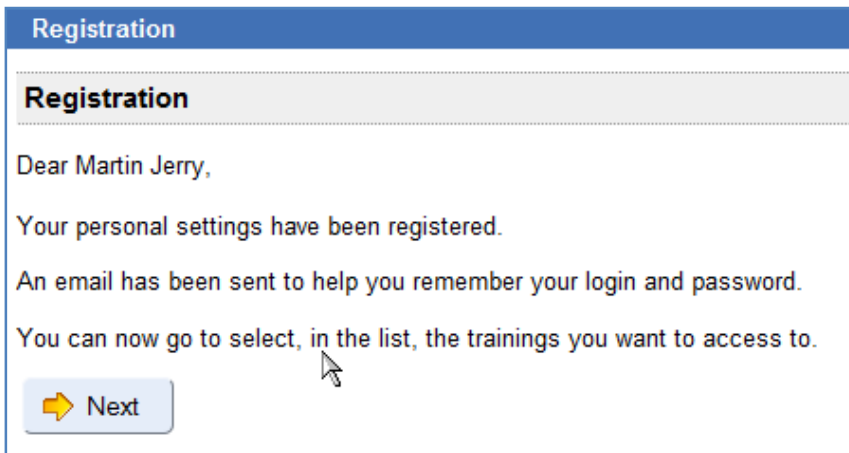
Registration

Registration

Dear Martin Jerry,

Your personal settings have been registered.

An email has been sent to help you remember your login and password.

You can now go to select, in the list, the trainings you want to access to.

Next